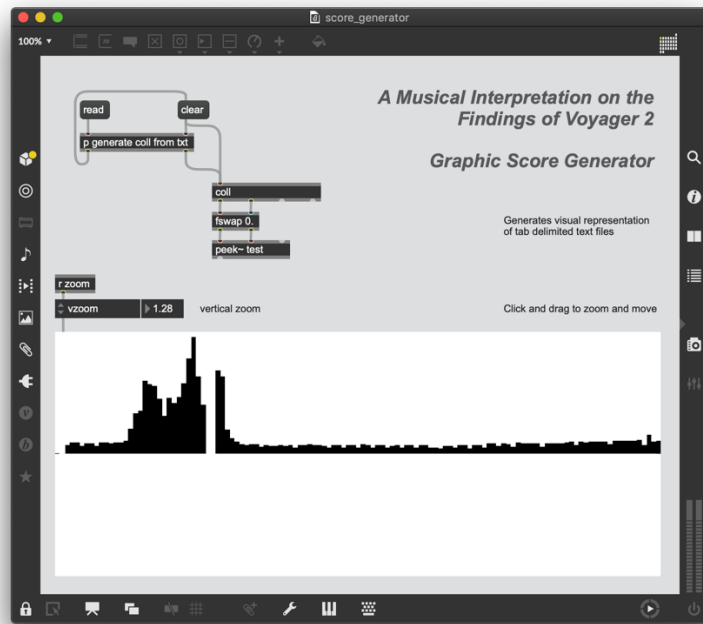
score_generator

100%

read

clear

p generate coll from txt

coll

fswap 0.

peek~ test

A Musical Interpretation on the Findings of Voyager 2

Graphic Score Generator

Generates visual representation of tab delimited text files

r zoom

vzoom

1.28

vertical zoom

Click and drag to zoom and move